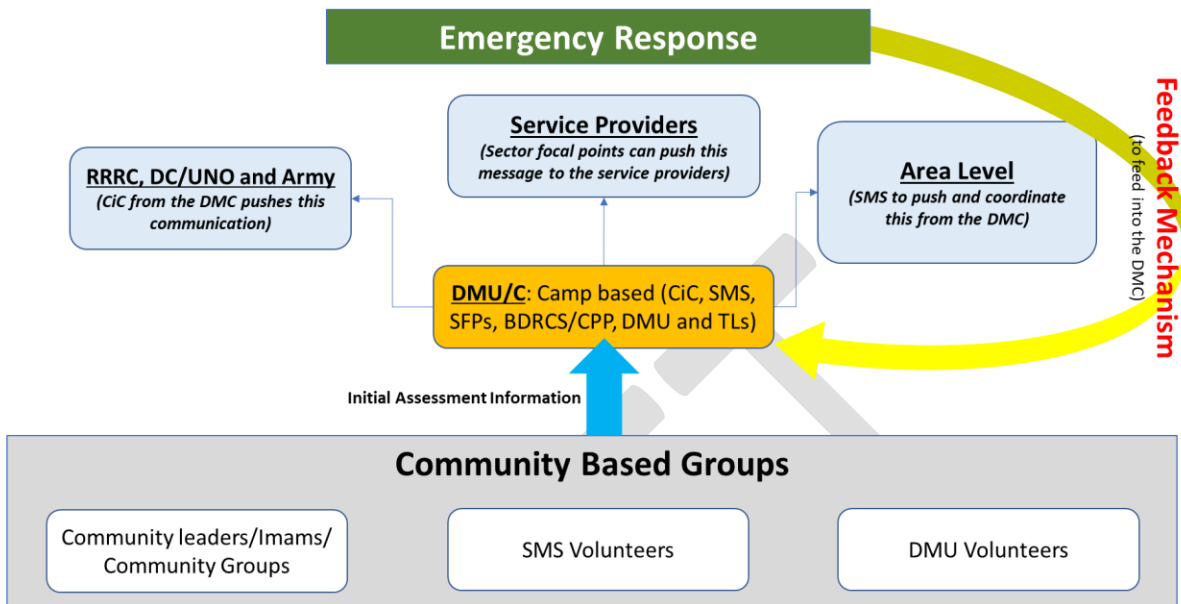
Emergency Response

Service Providers
(Sector focal points can push this message to the service providers)

RRRC, DC/UNO and Army
(CiC from the DMC pushes this communication)

Area Level
(SMS to push and coordinate this from the DMC)

Feedback Mechanism
(to feed into the DMC)

DMU/C: Camp based (CiC, SMS, SFPs, BDRCS/CPP, DMU and TLs)

Initial Assessment Information

Community Based Groups

Community leaders/Imams/ Community Groups

SMS Volunteers

DMU Volunteers